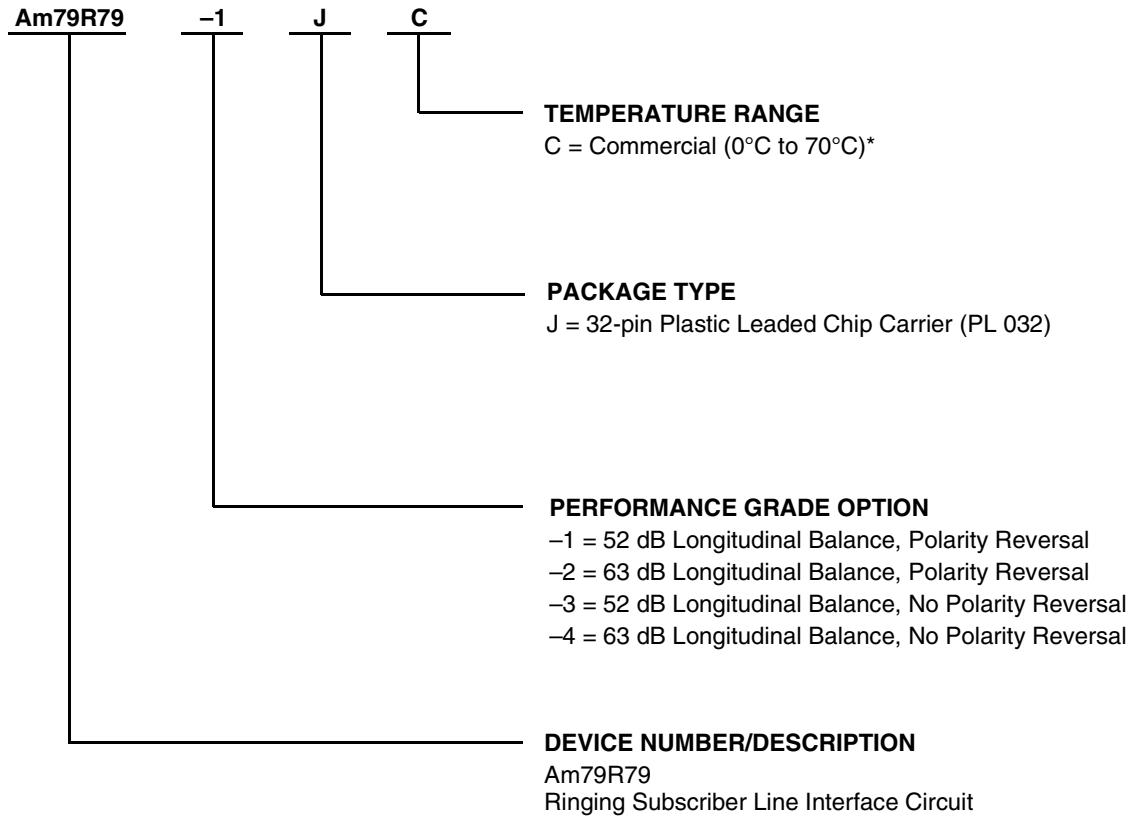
Am79R79 –1 J C

TEMPERATURE RANGE
C = Commercial (0°C to 70°C)*

PACKAGE TYPE
J = 32-pin Plastic Leaded Chip Carrier (PL 032)

PERFORMANCE GRADE OPTION
–1 = 52 dB Longitudinal Balance, Polarity Reversal
–2 = 63 dB Longitudinal Balance, Polarity Reversal
–3 = 52 dB Longitudinal Balance, No Polarity Reversal
–4 = 63 dB Longitudinal Balance, No Polarity Reversal

DEVICE NUMBER/DESCRIPTION
Am79R79
Ringing Subscriber Line Interface Circuit